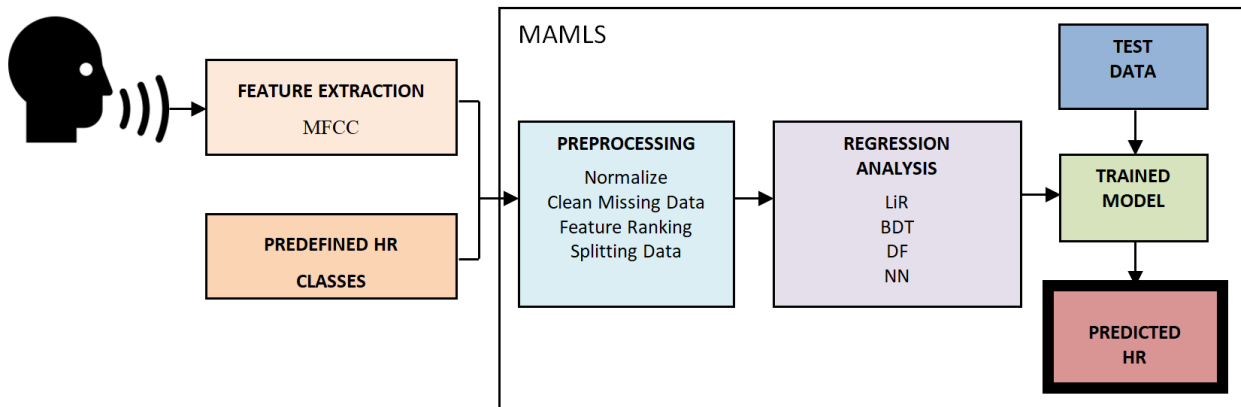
FEATURE EXTRACTION
MFCC

PREDEFINED HR
CLASSES

MAMLS

PREPROCESSING
Normalize
Clean Missing Data
Feature Ranking
Splitting Data

REGRESSION
ANALYSIS
LiR
BDT
DF
NN

TEST
DATA

TRAINED
MODEL

PREDICTED
HR